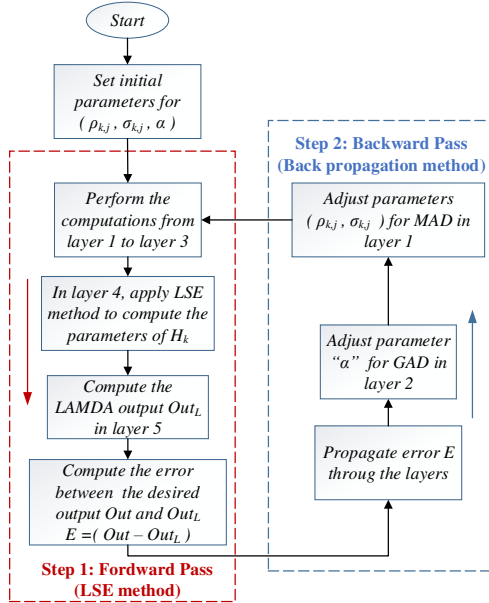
Start

Set initial parameters for ( $\rho_{k,j}$ , $\sigma_{k,j}$ , $\alpha$ )

Perform the computations from layer 1 to layer 3

In layer 4, apply LSE method to compute the parameters of $H_k$

Compute the LAMDA output $Out_L$ in layer 5

Compute the error between the desired output Out and $Out_L$ $E = ( Out - Out_L )$

Step 1: Fordward Pass (LSE method)

Step 2: Backward Pass (Back propagation method)

Adjust parameters ( $\rho_{k,j}$ , $\sigma_{k,j}$ ) for MAD in layer 1

Adjust parameter "$\alpha$" for GAD in layer 2

Propagate error E throug the layers